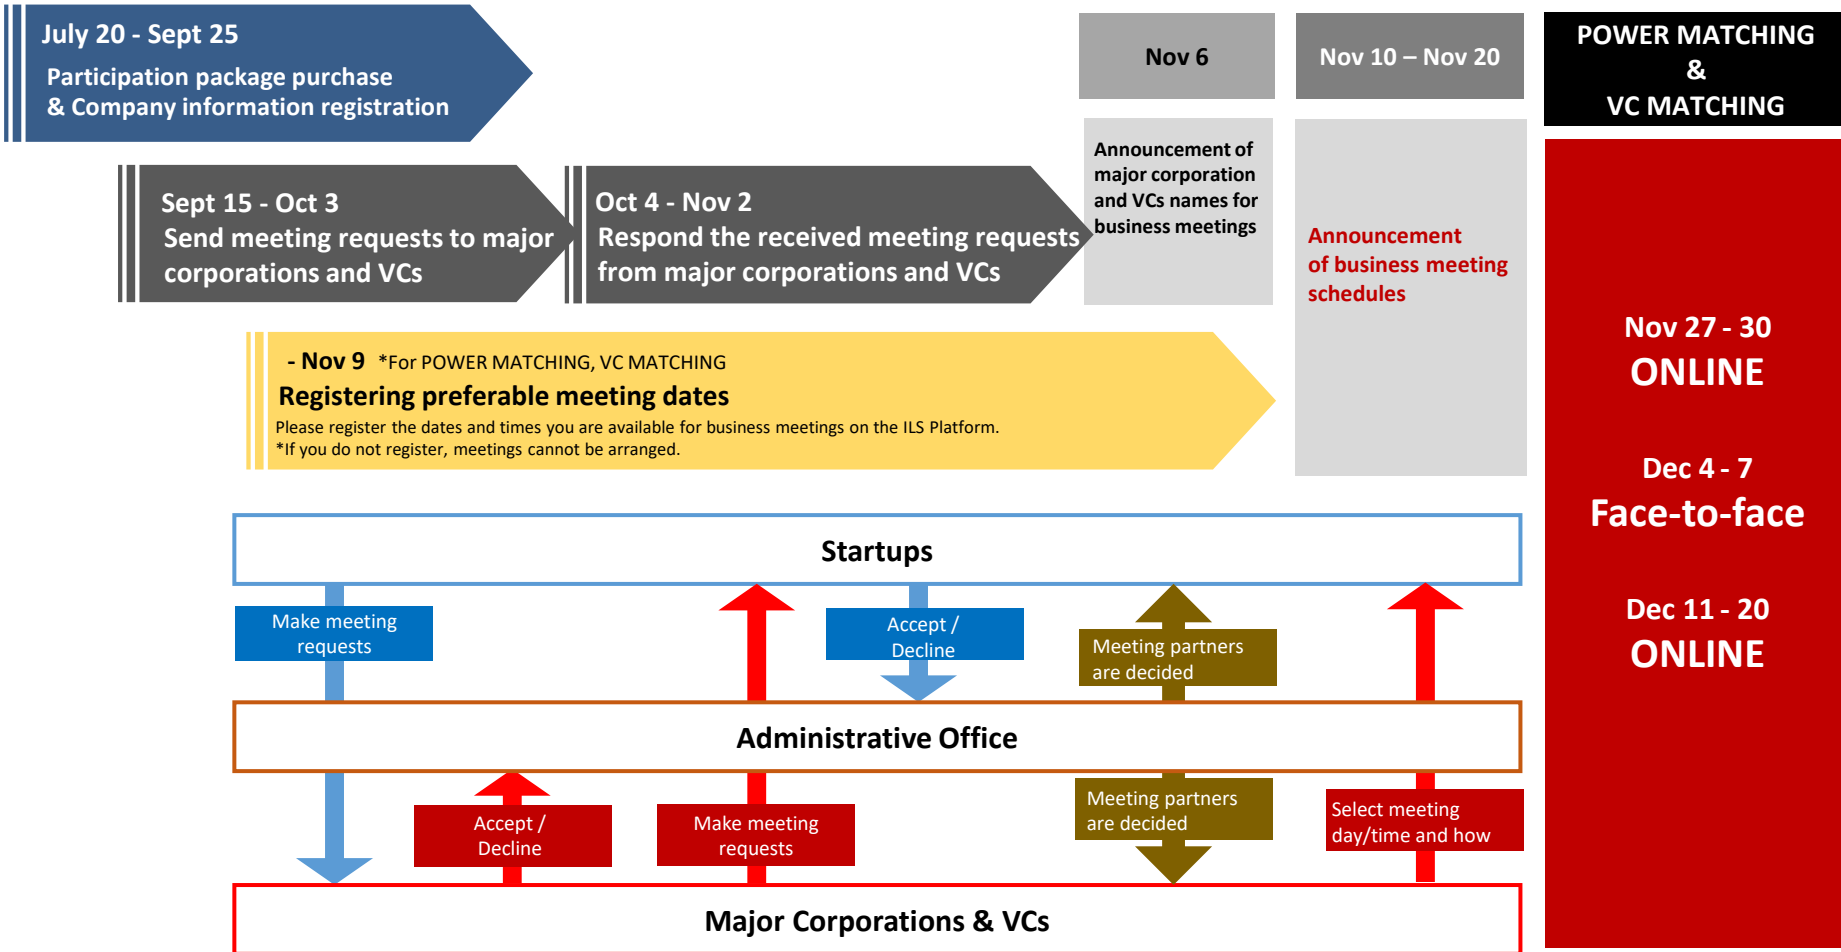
July 20 - Sept 25
Participation package purchase
& Company information registration

Nov 6

Nov 10 – Nov 20

POWER MATCHING
&
VC MATCHING

Sept 15 - Oct 3
Send meeting requests to major corporations and VCs

Oct 4 - Nov 2
Respond the received meeting requests from major corporations and VCs

Announcement of major corporation and VCs names for business meetings

Announcement of business meeting schedules

- Nov 9 *For POWER MATCHING, VC MATCHING
Registering preferable meeting dates
Please register the dates and times you are available for business meetings on the ILS Platform.
*If you do not register, meetings cannot be arranged.

Nov 27 - 30
ONLINE

Dec 4 - 7
Face-to-face

Dec 11 - 20
ONLINE

Startups

Make meeting requests

Accept / Decline

Meeting partners are decided

Administrative Office

Accept / Decline

Make meeting requests

Meeting partners are decided

Select meeting day/time and how

Major Corporations & VCs